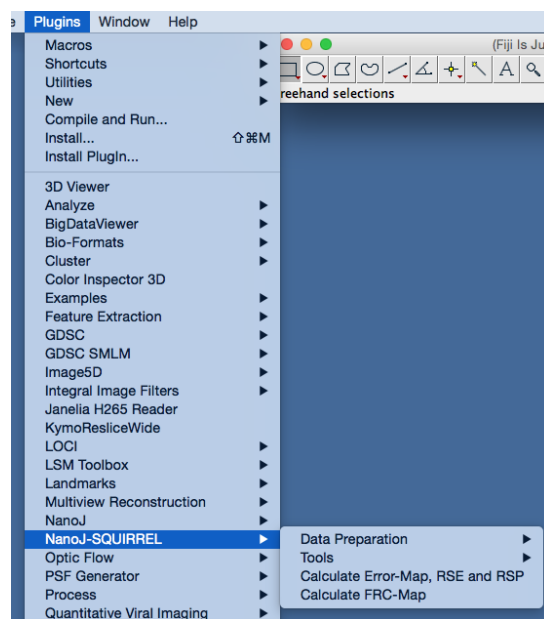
e Plugins Window Help

Macros
Shortcuts
Utilities
New
Compile and Run...
Install... ⇧⌘M
Install PlugIn...

3D Viewer
Analyze
BigDataViewer
Bio-Formats
Cluster
Color Inspector 3D
Examples
Feature Extraction
GDSC
GDSC SMLM
Image5D
Integral Image Filters
Janelia H265 Reader
KymoResliceWide
LOCI
LSM Toolbox
Landmarks
Multiview Reconstruction
NanoJ
NanoJ-SQUIRREL
Optic Flow
PSF Generator
Process
Quantitative Viral Imaging

(Fiji Is Ju

reehand selections

A

Data Preparation
Tools
Calculate Error-Map, RSE and RSP
Calculate FRC-Map